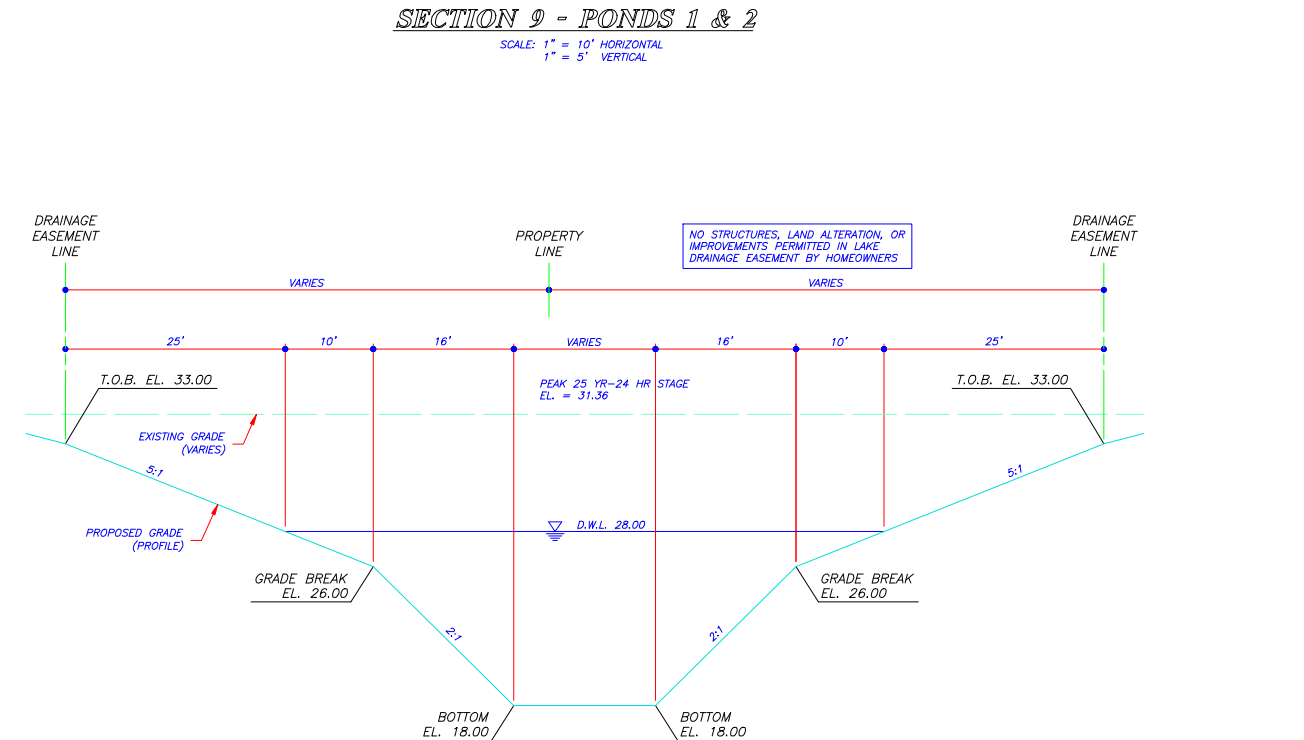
SECTION 9 - PONDS 1 & 2

SCALE: 1" = 10' HORIZONTAL
1" = 5' VERTICAL

DRAINAGE EASEMENT LINE

PROPERTY LINE

NO STRUCTURES, LAND ALTERATION, OR IMPROVEMENTS PERMITTED IN LAKE DRAINAGE EASEMENT BY HOMEOWNERS

DRAINAGE EASEMENT LINE

VARIES

VARIES

25'

10'

16'

VARIES

16'

10'

25'

T.O.B. EL. 33.00

PEAK 25 YR-24 HR STAGE
EL. = 31.36

T.O.B. EL. 33.00

EXISTING GRADE (VARIES)

5:1

5:1

PROPOSED GRADE (PROFILE)

D.W.L. 28.00

GRADE BREAK
EL. 26.00

GRADE BREAK
EL. 26.00

2:1

2:1

BOTTOM
EL. 18.00

BOTTOM
EL. 18.00